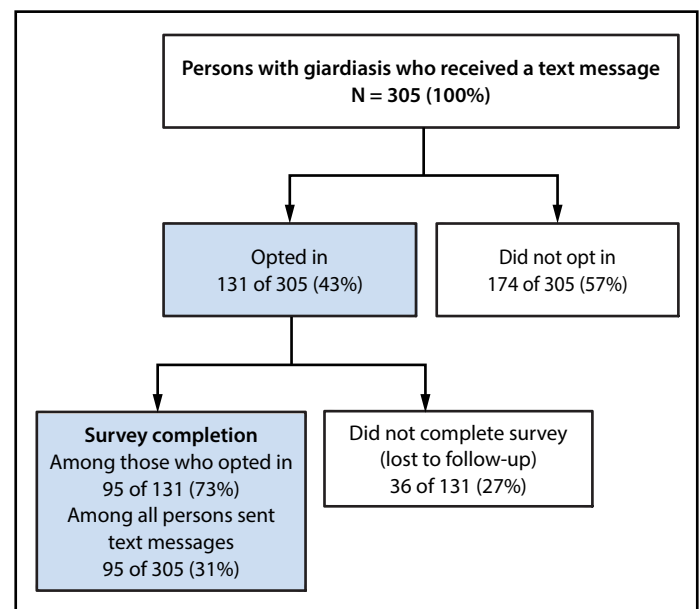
Persons with giardiasis who received a text message
N = 305 (100%)

Opted in
131 of 305 (43%)

Did not opt in
174 of 305 (57%)

Survey completion
Among those who opted in
95 of 131 (73%)
Among all persons sent text messages
95 of 305 (31%)

Did not complete survey
(lost to follow-up)
36 of 131 (27%)